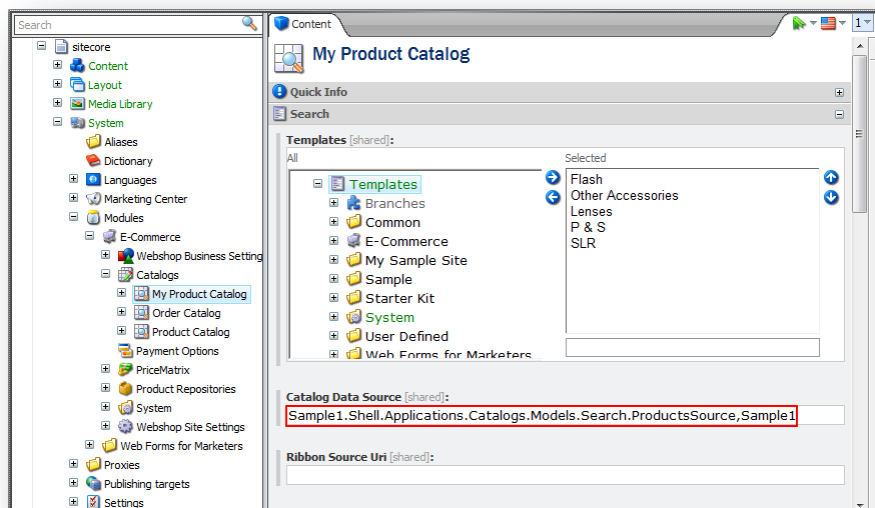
Search

sitecore
Content
Layout
Media Library
System
Aliases
Dictionary
Languages
Marketing Center
Modules
E-Commerce
Webshop Business Setting
Catalogs
My Product Catalog
Order Catalog
Product Catalog
Payment Options
PriceMatrix
Product Repositories
System
Webshop Site Settings
Web Forms for Marketers
Proxies
Publishing targets
Settings

Content

1

My Product Catalog

Quick Info

Search

Templates [shared]:

All

Selected

Templates
Branches
Common
E-Commerce
My Sample Site
Sample
Starter Kit
System
User Defined
Web Forms for Marketers

Flash
Other Accessories
Lenses
P & S
SLR

Catalog Data Source [shared]:

Sample1.Shell.Applications.Catalogs.Models.Search.ProductsSource,Sample1

Ribbon Source Uri [shared]: